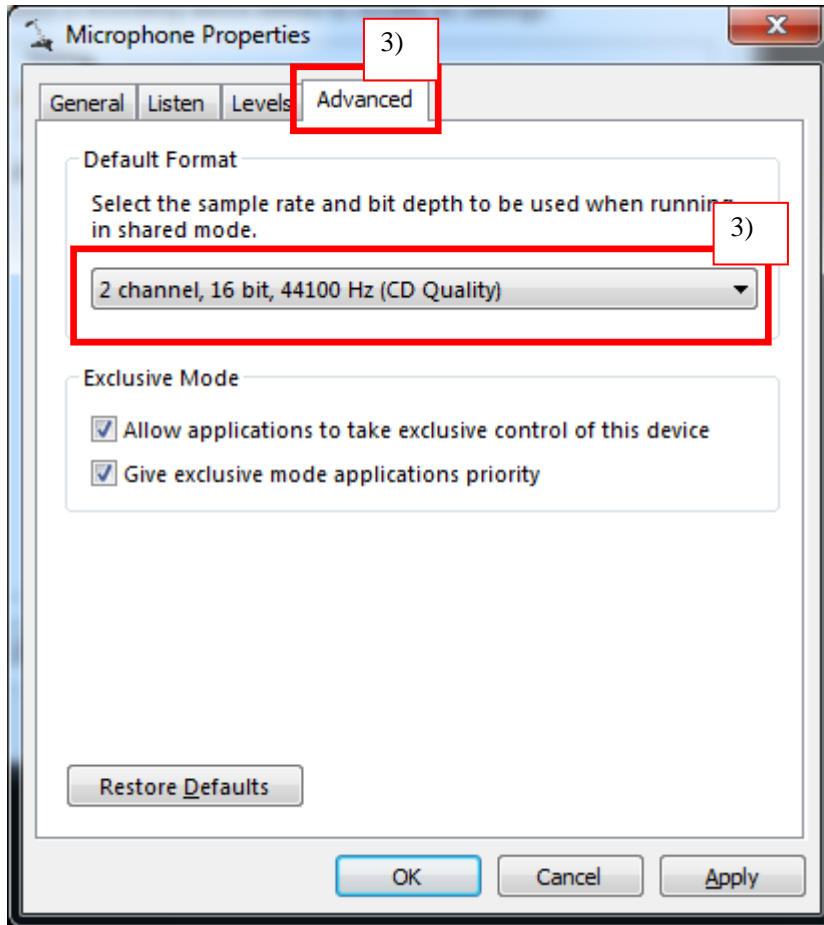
Microphone Properties

3)

General Listen Levels Advanced

Default Format

Select the sample rate and bit depth to be used when running in shared mode.

3)

2 channel, 16 bit, 44100 Hz (CD Quality)

Exclusive Mode

Allow applications to take exclusive control of this device

Give exclusive mode applications priority

Restore Defaults

OK Cancel Apply